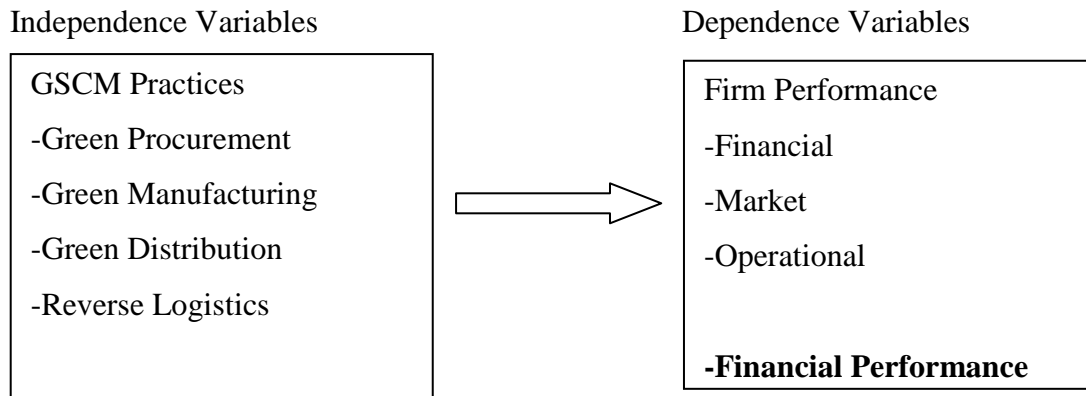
Independence Variables

GSCM Practices
-Green Procurement
-Green Manufacturing
-Green Distribution
-Reverse Logistics

Dependence Variables

Firm Performance
-Financial
-Market
-Operational

-Financial Performance